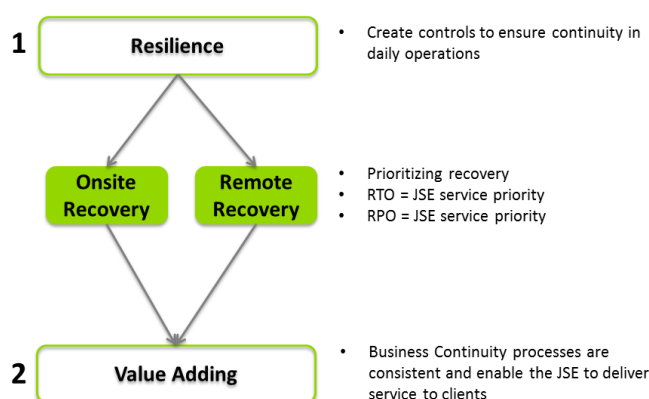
1 Resilience

- Create controls to ensure continuity in daily operations

Onsite Recovery

Remote Recovery

- Prioritizing recovery
- RTO = JSE service priority
- RPO = JSE service priority

2 Value Adding

- Business Continuity processes are consistent and enable the JSE to deliver service to clients